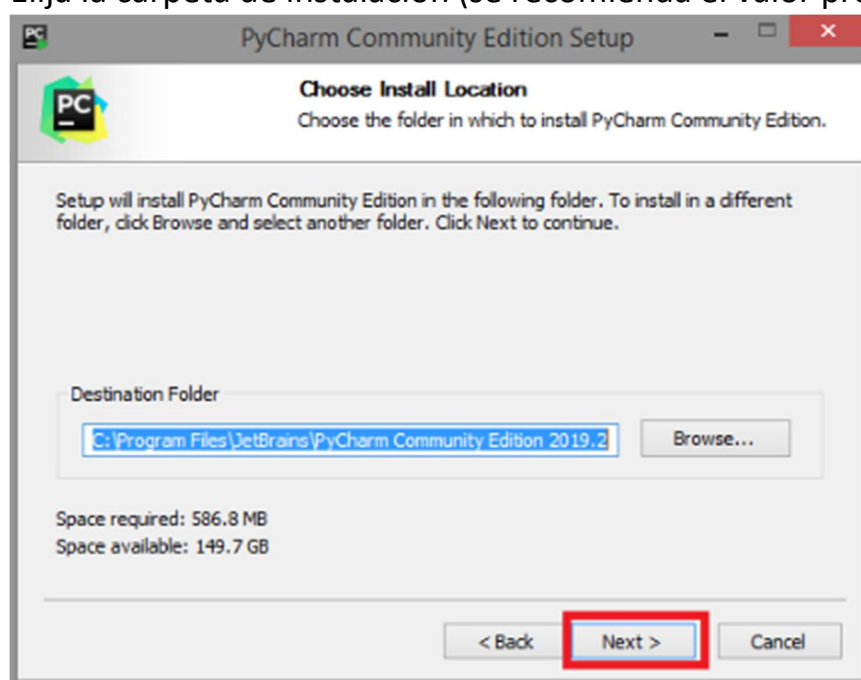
Elija la carpeta de instalación (se recomienda el valor pr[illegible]

PyCharm Community Edition Setup

Choose Install Location

Choose the folder in which to install PyCharm Community Edition.

Setup will install PyCharm Community Edition in the following folder. To install in a different folder, click Browse and select another folder. Click Next to continue.

Destination Folder

C:\Program Files\JetBrains\PyCharm Community Edition 2019.2

Browse...

Space required: 586.8 MB
Space available: 149.7 GB

< Back

Next >

Cancel